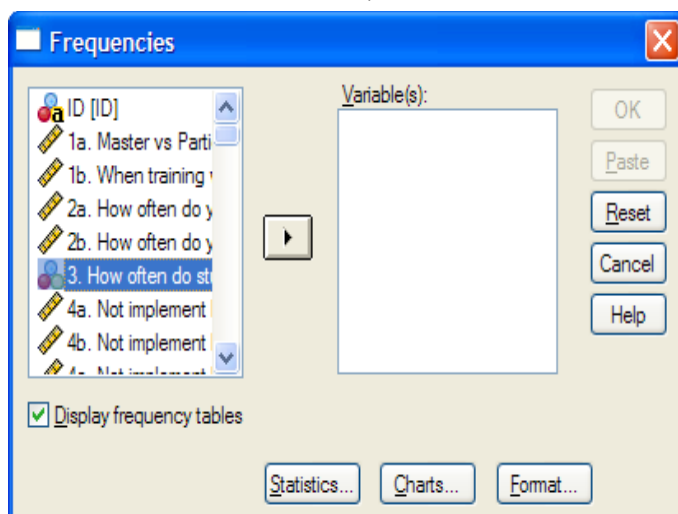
Frequencies

ID [ID]
1a. Master vs Parti
1b. When training
2a. How often do y
2b. How often do y
3. How often do st
4a. Not implement
4b. Not implement
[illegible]

Variable(s):

OK
Paste
Reset
Cancel
Help

Display frequency tables

Statistics...
Charts...
Format...